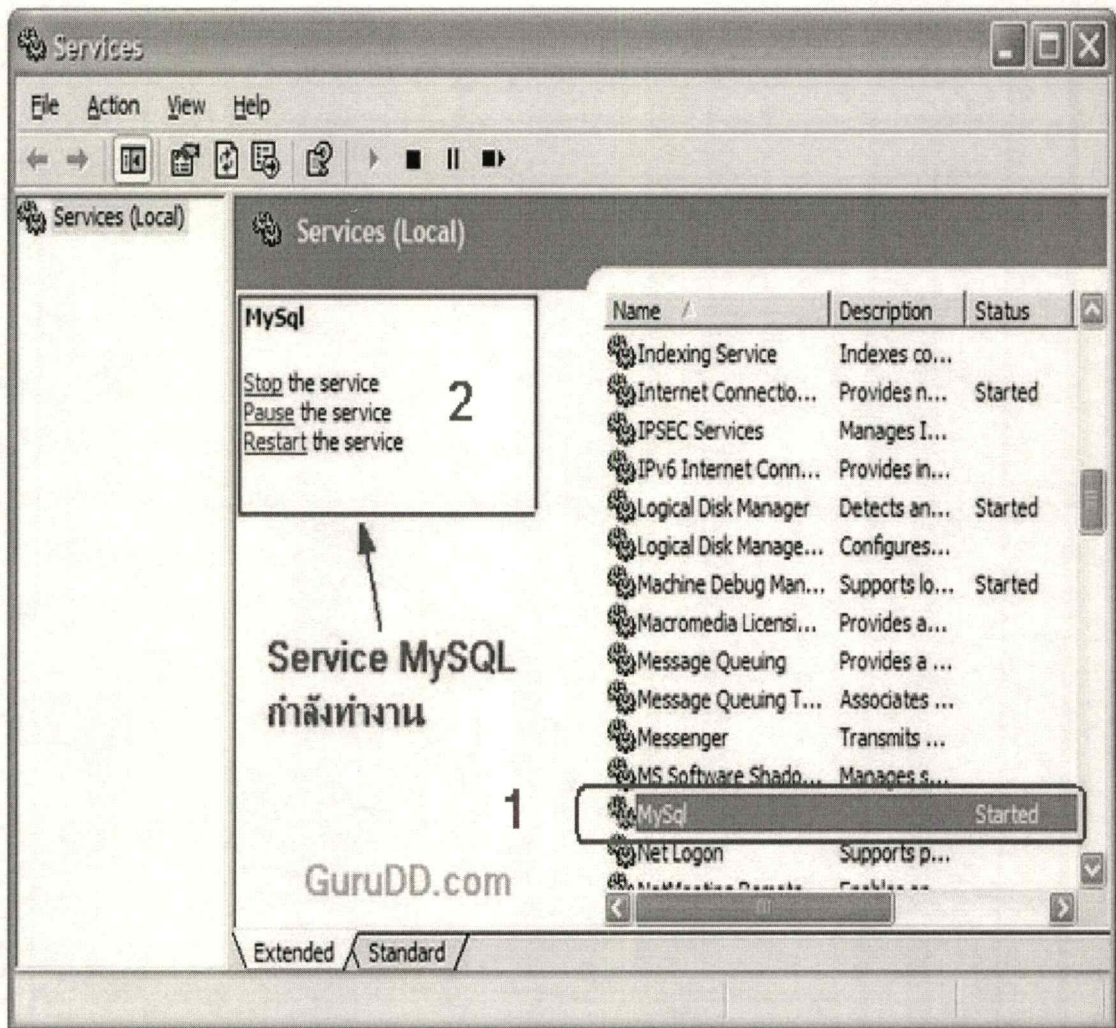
Services

File Action View Help

Services (Local)

Services (Local)

MySql

Stop the service
Pause the service
Restart the service

2

Service MySQL
กำลังทำงาน

1

GuruDD.com

| Name | Description | Status |
|---|---|---|
| Indexing Service | Indexes co... | |
| Internet Connectio... | Provides n... | Started |
| IPSEC Services | Manages I... | |
| IPv6 Internet Conn... | Provides in... | |
| Logical Disk Manager | Detects an... | Started |
| Logical Disk Manage... | Configures... | |
| Machine Debug Man... | Supports lo... | Started |
| Macromedia Licensi... | Provides a... | |
| Message Queuing | Provides a ... | |
| Message Queuing T... | Associates ... | |
| Messenger | Transmits ... | |
| MS Software Shado... | Manages s... | |
| MySql | | Started |
| Net Logon | Supports p... | |
| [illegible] | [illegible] | |

Extended Standard